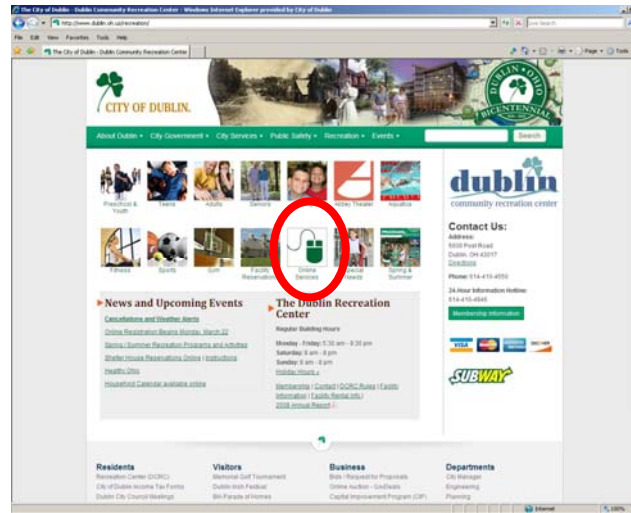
The City of Dublin - Dublin Community Recreation Center - Windows Internet Explorer provided by City of Dublin

http://www.dublin.oh.us/recreation/

Live Search

File Edit View Favorites Tools Help

The City of Dublin - Dublin Community Recreation Center

Page Tools

CITY OF DUBLIN

DUBLIN OHIO BICENTENNIAL

About Dublin City Government City Services Public Safety Recreation Events

Search

Preschool & Youth Teens Adults Seniors Abbey Theater Aquatics

Fitness Sports Gym Facility Reservation Online Services Special Needs Spring & Summer

dublin
community recreation center

Contact Us:
Address:
5600 Post Road
Dublin, OH 43017
Directions

Phone: 614-410-4550

24-Hour Information Hotline:
614-410-4545

Membership Information

News and Upcoming Events

Cancellations and Weather Alerts

Online Registration Begins Monday, March 22

Spring / Summer Recreation Programs and Activities

Shelter House Reservations Online | Instructions

Healthy Ohio

Household Calendar available online

The Dublin Recreation Center

Regular Building Hours

Monday - Friday: 5:30 am - 9:30 pm
Saturday: 6 am - 8 pm
Sunday: 8 am - 8 pm
Holiday Hours »

Memberships | Contact | DCRC Rules | Facility Information | Facility Rental Info | 2008 Annual Report

VISA DISCOVER

SUBWAY

Residents
Recreation Center (DCRC)
City of Dublin Income Tax Forms
Dublin City Council Meetings

Visitors
Memorial Golf Tournament
Dublin Irish Festival
BH Parade of Homes

Business
Bids / Request for Proposals
Online Auction - GovDeals
Capital Improvement Program (CIP)

Departments
City Manager
Engineering
Planning

Internet 100%